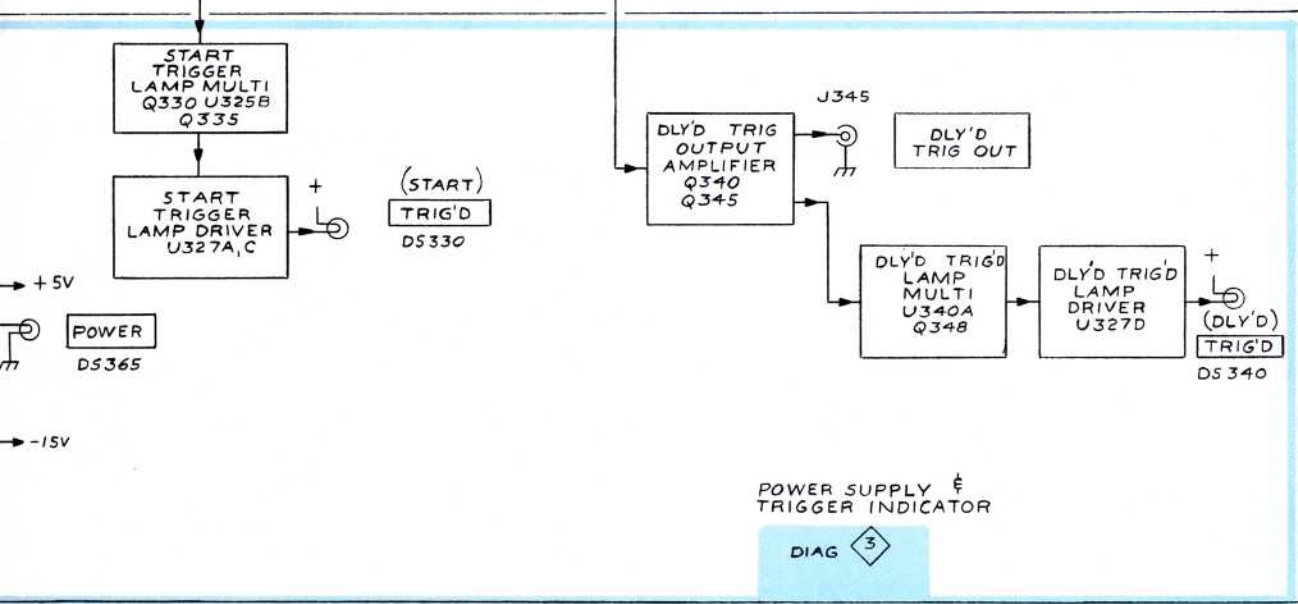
START TRIGGER LAMP MULTI Q330 U325B Q335

START TRIGGER LAMP DRIVER U327A,C

+

(START)

TRIG'D

DS330

+ 5V

POWER

DS365

-15V

J345

DLY'D TRIG OUTPUT AMPLIFIER Q340 Q345

DLY'D TRIG OUT

DLY'D TRIG'D LAMP MULTI U340A Q348

DLY'D TRIG'D LAMP DRIVER U327D

+

(DLY'D)

TRIG'D

DS 340

POWER SUPPLY & TRIGGER INDICATOR

DIAG 3